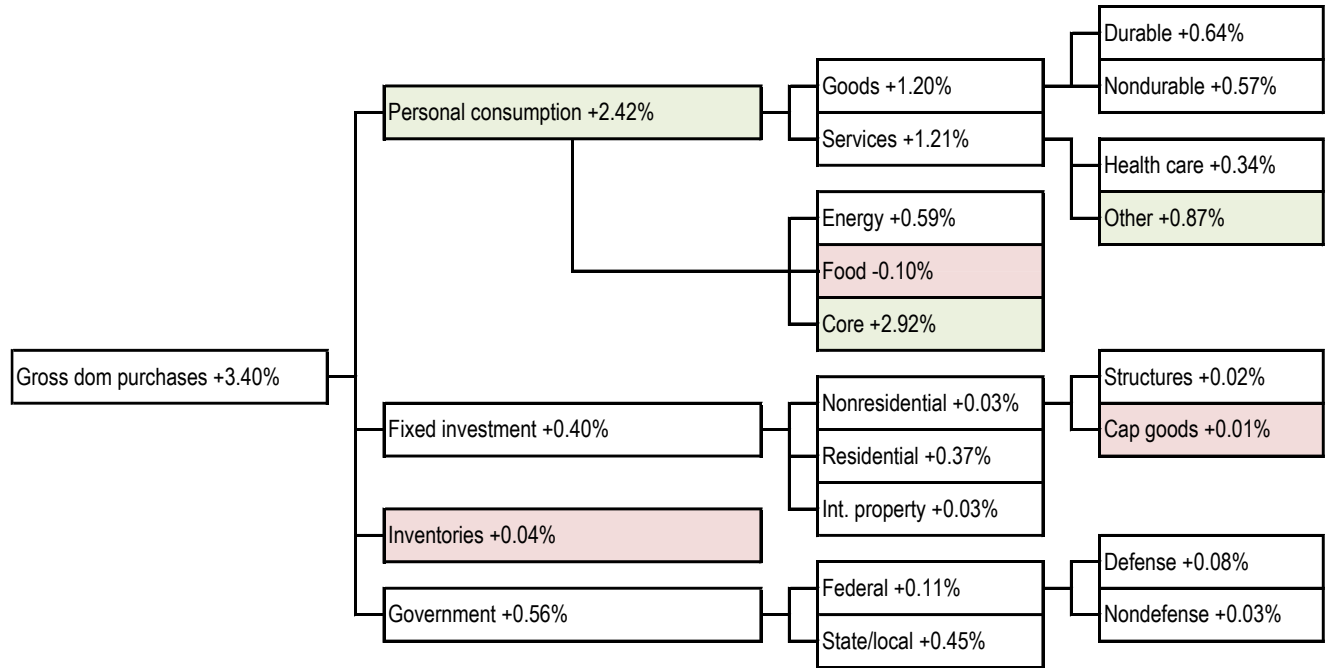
Gross dom purchases +3.40%

Personal consumption +2.42%

Goods +1.20%

Durable +0.64%

Nondurable +0.57%

Services +1.21%

Health care +0.34%

Other +0.87%

Energy +0.59%

Food -0.10%

Core +2.92%

Fixed investment +0.40%

Nonresidential +0.03%

Structures +0.02%

Cap goods +0.01%

Residential +0.37%

Int. property +0.03%

Inventories +0.04%

Government +0.56%

Federal +0.11%

Defense +0.08%

Nondefense +0.03%

State/local +0.45%